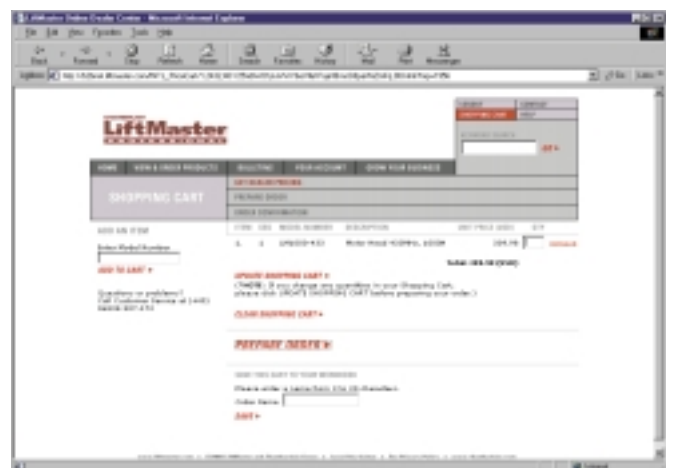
LiftMaster Online Dealer Center - Microsoft Internet Explorer

File Edit View Favorites Tools Help

Back Forward Stop Refresh Home Search Favorites History Mail Print Messenger

Address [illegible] Go Links

LiftMaster

HOME VIEW & ORDER PRODUCTS BULLETINS YOUR ACCOUNT GROW YOUR BUSINESS

SHOPPING CART

SHOPPING CART HELP

GO

SHOPPING CART

ADD AN ITEM

Enter Model Number

ADD TO CART

Questions or problems? Call Customer Service at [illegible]

UPDATE SHOPPING CART

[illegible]

CLEAR SHOPPING CART

PREPARE ORDER

Order Name

SAVE